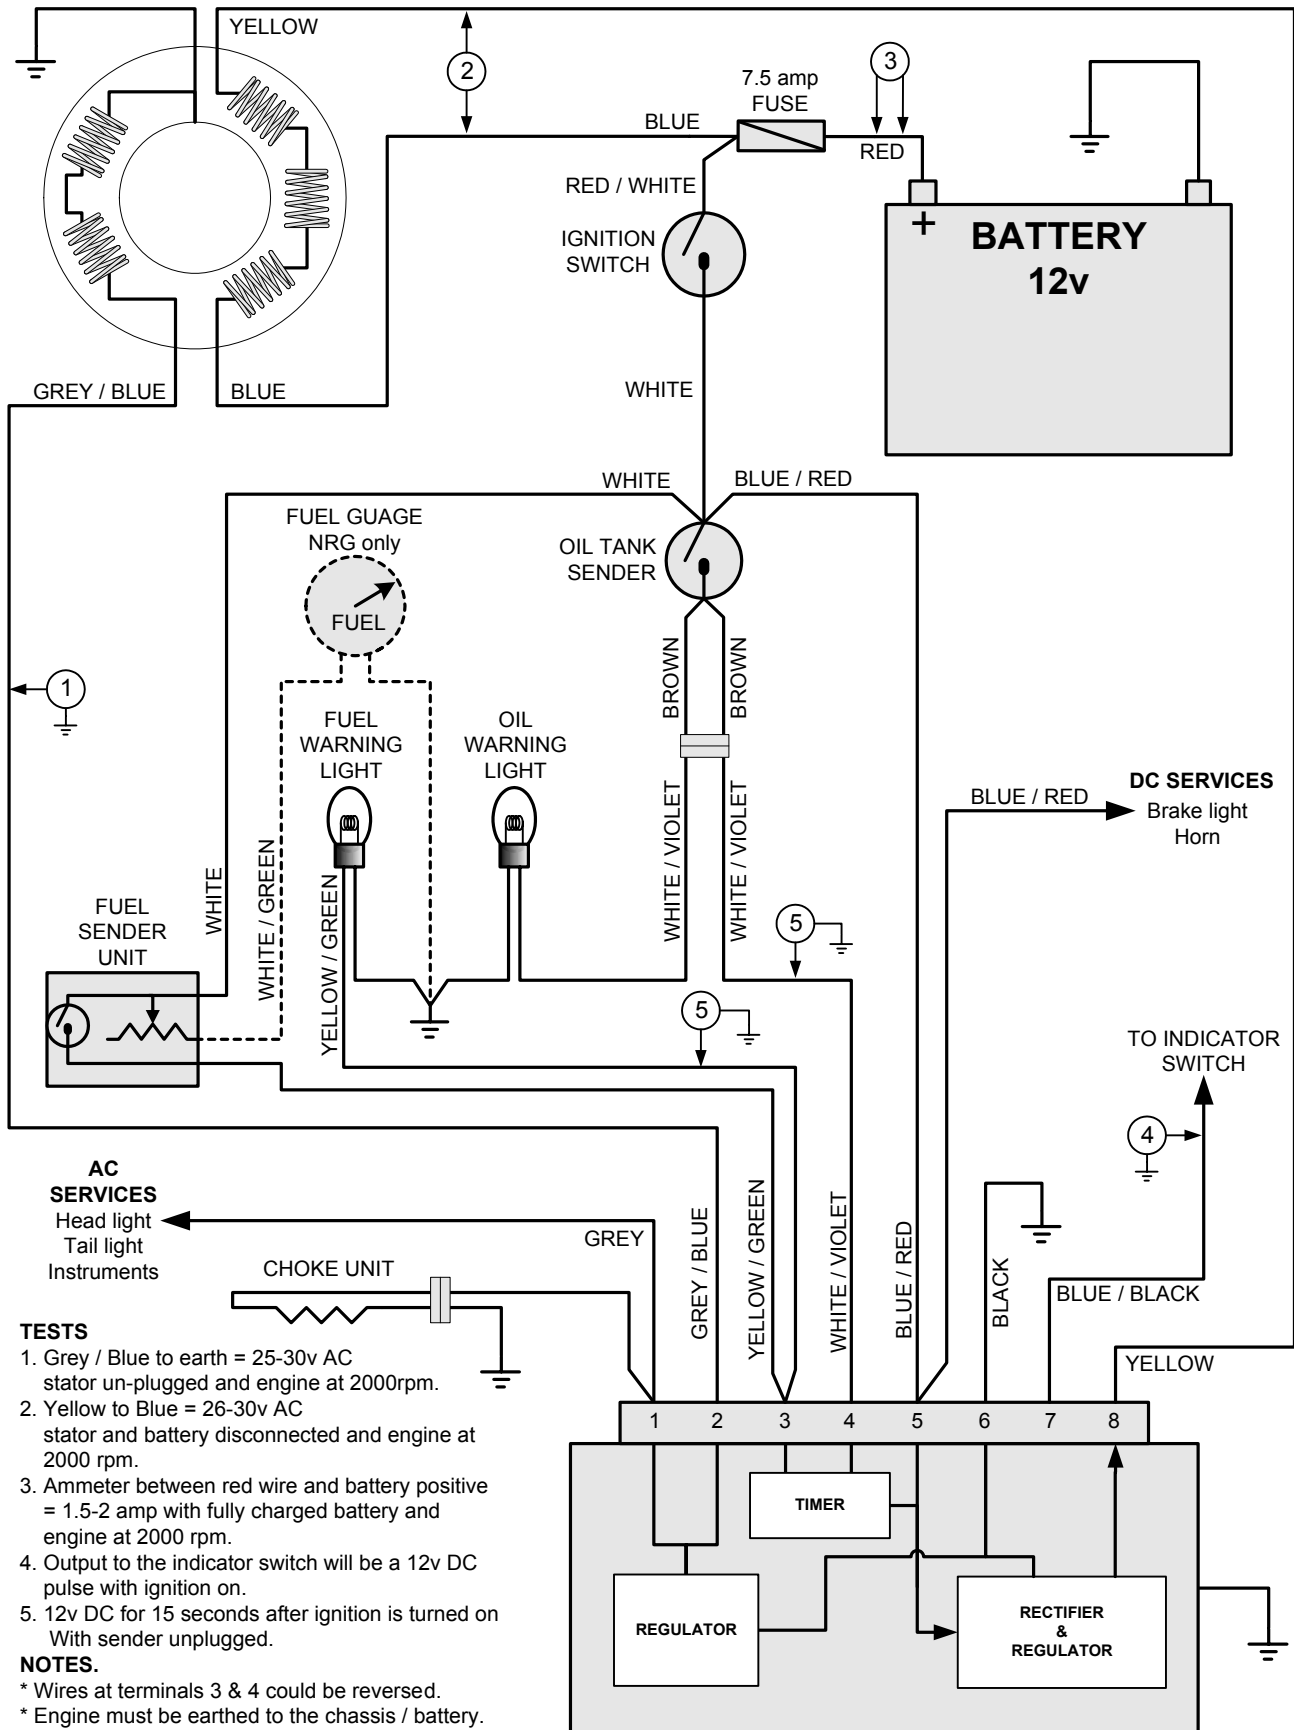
YELLOW

2

7.5 amp
FUSE

3

BLUE

RED

RED / WHITE

IGNITION
SWITCH

+

BATTERY
12v

GREY / BLUE

BLUE

WHITE

WHITE

BLUE / RED

FUEL GUAGE
NRG only

FUEL

OIL TANK
SENDER

BROWN

BROWN

1

FUEL
WARNING
LIGHT

OIL
WARNING
LIGHT

WHITE / VIOLET

WHITE / VIOLET

BLUE / RED

DC SERVICES
Brake light
Horn

FUEL
SENDER
UNIT

WHITE

WHITE / GREEN

YELLOW / GREEN

5

5

TO INDICATOR
SWITCH

4

AC
SERVICES
Head light
Tail light
Instruments

GREY

GREY / BLUE

YELLOW / GREEN

WHITE / VIOLET

BLUE / RED

BLACK

BLUE / BLACK

CHOKE UNIT

YELLOW

TESTS
1. Grey / Blue to earth = 25-30v AC stator un-plugged and engine at 2000rpm.
2. Yellow to Blue = 26-30v AC stator and battery disconnected and engine at 2000 rpm.
3. Ammeter between red wire and battery positive = 1.5-2 amp with fully charged battery and engine at 2000 rpm.
4. Output to the indicator switch will be a 12v DC pulse with ignition on.
5. 12v DC for 15 seconds after ignition is turned on With sender unplugged.

NOTES.
* Wires at terminals 3 & 4 could be reversed.
* Engine must be earthed to the chassis / battery.

1 2 3 4 5 6 7 8

TIMER

REGULATOR

RECTIFIER
&
REGULATOR